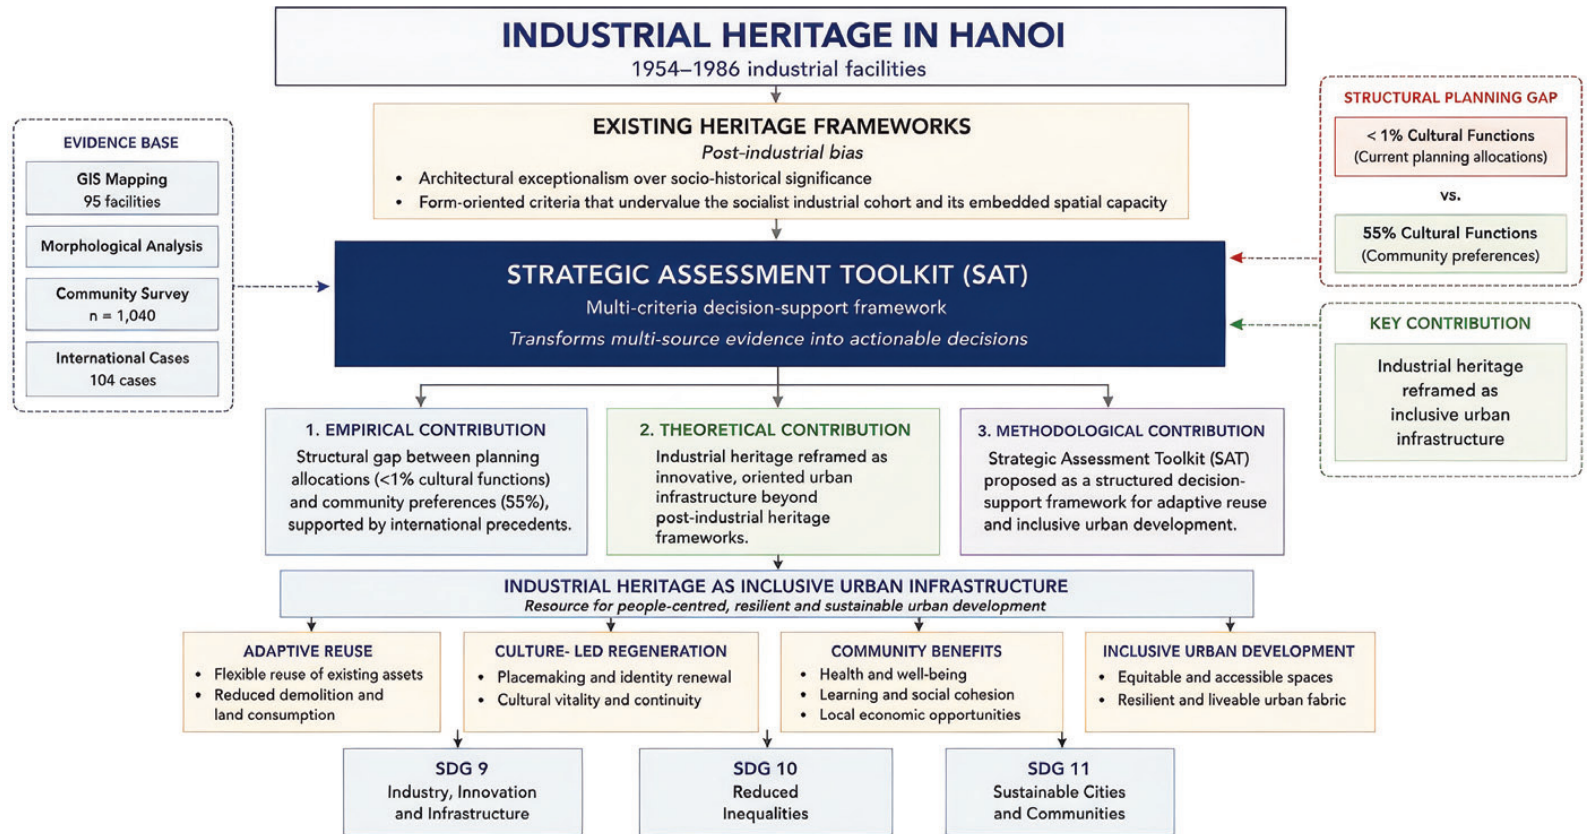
INDUSTRIAL HERITAGE IN HANOI
1954–1986 industrial facilities

EXISTING HERITAGE FRAMEWORKS
Post-industrial bias
- Architectural exceptionalism over socio-historical significance
- Form-oriented criteria that undervalue the socialist industrial cohort and its embedded spatial capacity

EVIDENCE BASE
GIS Mapping
95 facilities
Morphological Analysis
Community Survey
n = 1,040
International Cases
104 cases

STRUCTURAL PLANNING GAP
< 1% Cultural Functions
(Current planning allocations)
vs.
55% Cultural Functions
(Community preferences)

STRATEGIC ASSESSMENT TOOLKIT (SAT)
Multi-criteria decision-support framework
Transforms multi-source evidence into actionable decisions

KEY CONTRIBUTION
Industrial heritage reframed as inclusive urban infrastructure

1. EMPIRICAL CONTRIBUTION
Structural gap between planning allocations (<1% cultural functions) and community preferences (55%), supported by international precedents.

2. THEORETICAL CONTRIBUTION
Industrial heritage reframed as innovative, oriented urban infrastructure beyond post-industrial heritage frameworks.

3. METHODOLOGICAL CONTRIBUTION
Strategic Assessment Toolkit (SAT) proposed as a structured decision-support framework for adaptive reuse and inclusive urban development.

INDUSTRIAL HERITAGE AS INCLUSIVE URBAN INFRASTRUCTURE
Resource for people-centred, resilient and sustainable urban development

ADAPTIVE REUSE
- Flexible reuse of existing assets
- Reduced demolition and land consumption

CULTURE- LED REGENERATION
- Placemaking and identity renewal
- Cultural vitality and continuity

COMMUNITY BENEFITS
- Health and well-being
- Learning and social cohesion
- Local economic opportunities

INCLUSIVE URBAN DEVELOPMENT
- Equitable and accessible spaces
- Resilient and liveable urban fabric

SDG 9
Industry, Innovation and Infrastructure

SDG 10
Reduced Inequalities

SDG 11
Sustainable Cities and Communities